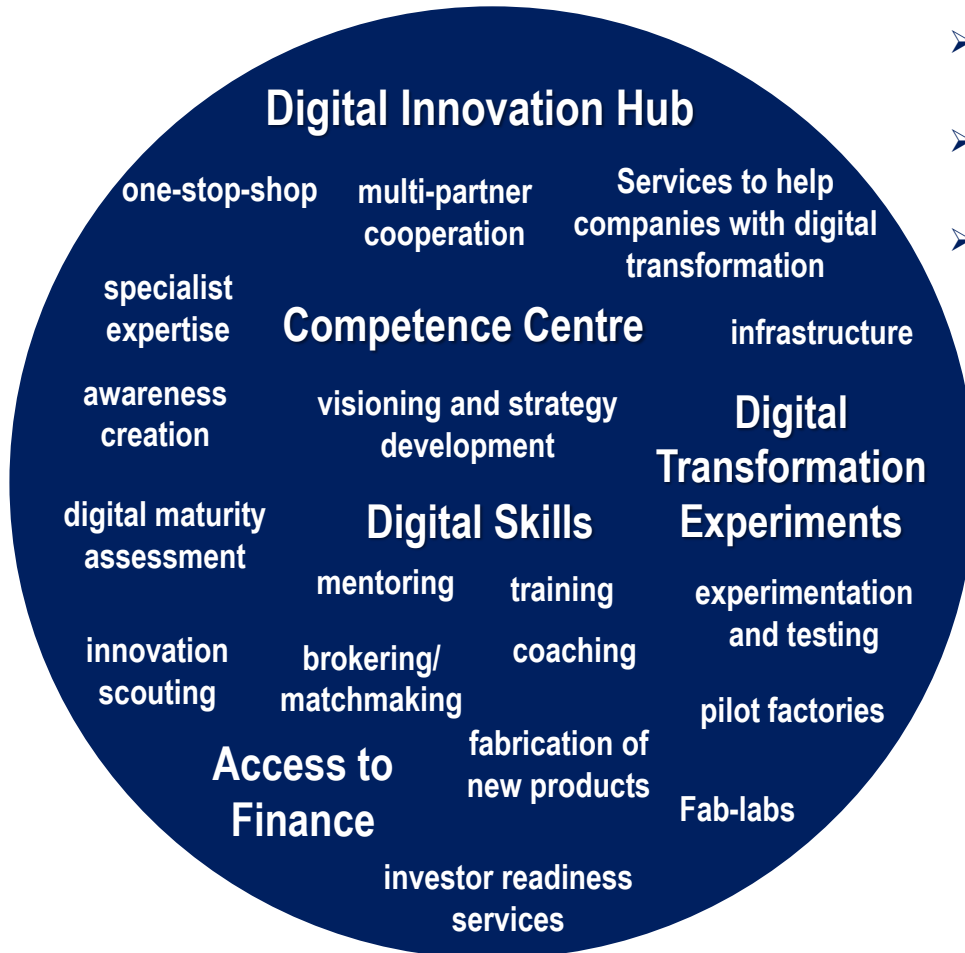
Digital Innovation Hub

one-stop-shop

multi-partner cooperation

Services to help companies with digital transformation

specialist expertise

Competence Centre

infrastructure

awareness creation

visioning and strategy development

Digital Transformation Experiments

digital maturity assessment

Digital Skills

mentoring

training

experimentation and testing

innovation scouting

brokering/ matchmaking

coaching

pilot factories

Access to Finance

fabrication of new products

Fab-labs

investor readiness services